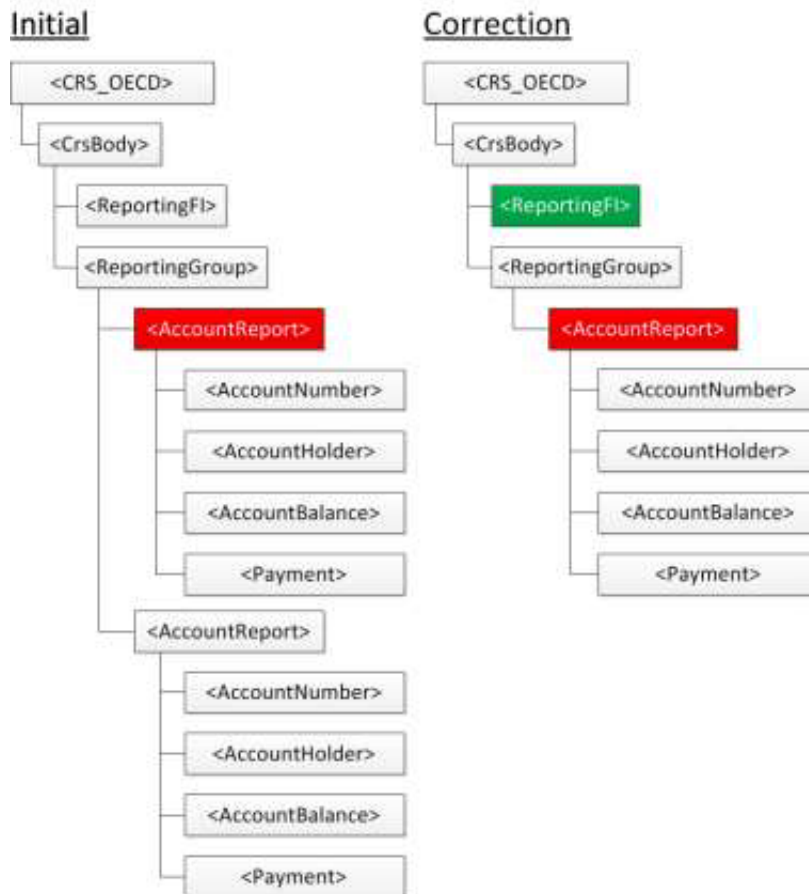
Initial

<CRS_OECD>

<CrsBody>

<ReportingFI>

<ReportingGroup>

<AccountReport>

<AccountNumber>

<AccountHolder>

<AccountBalance>

<Payment>

<AccountReport>

<AccountNumber>

<AccountHolder>

<AccountBalance>

<Payment>

Correction

<CRS_OECD>

<CrsBody>

<ReportingFI>

<ReportingGroup>

<AccountReport>

<AccountNumber>

<AccountHolder>

<AccountBalance>

<Payment>